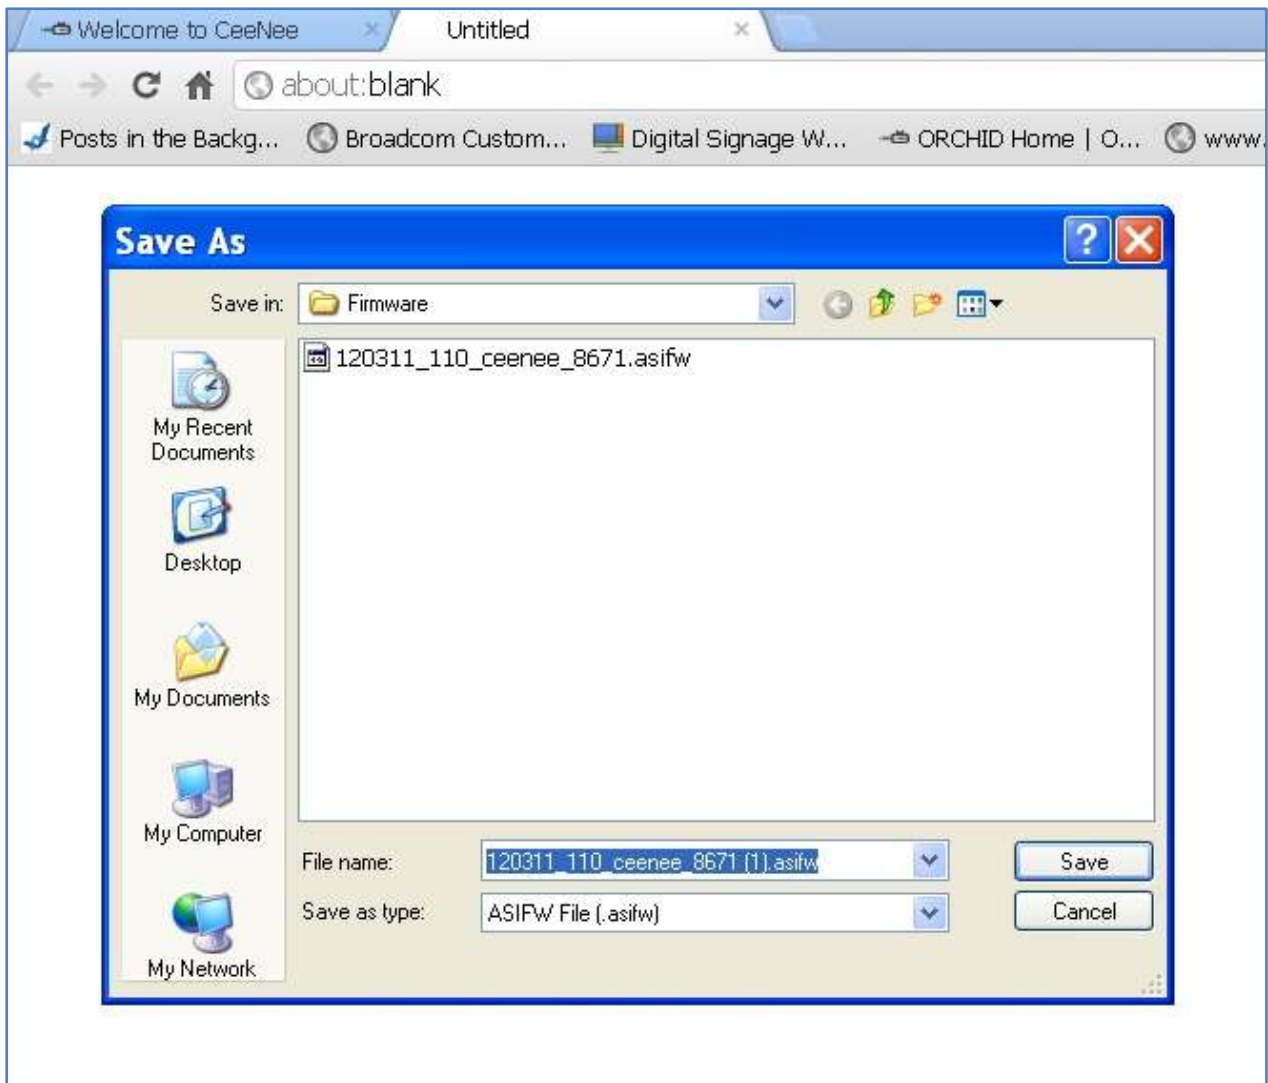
Welcome to CeeNee ×
Untitled ×

about:blank

Posts in the Backg... Broadcom Custom... Digital Signage W... ORCHID Home | O... www.

Save As

Save in: Firmware

120311_110_ceenee_8671.asifw

My Recent Documents

Desktop

My Documents

My Computer

My Network

File name: 120311_110_ceenee_8671 (1).asifw

Save as type: ASIFW File (.asifw)

Save

Cancel